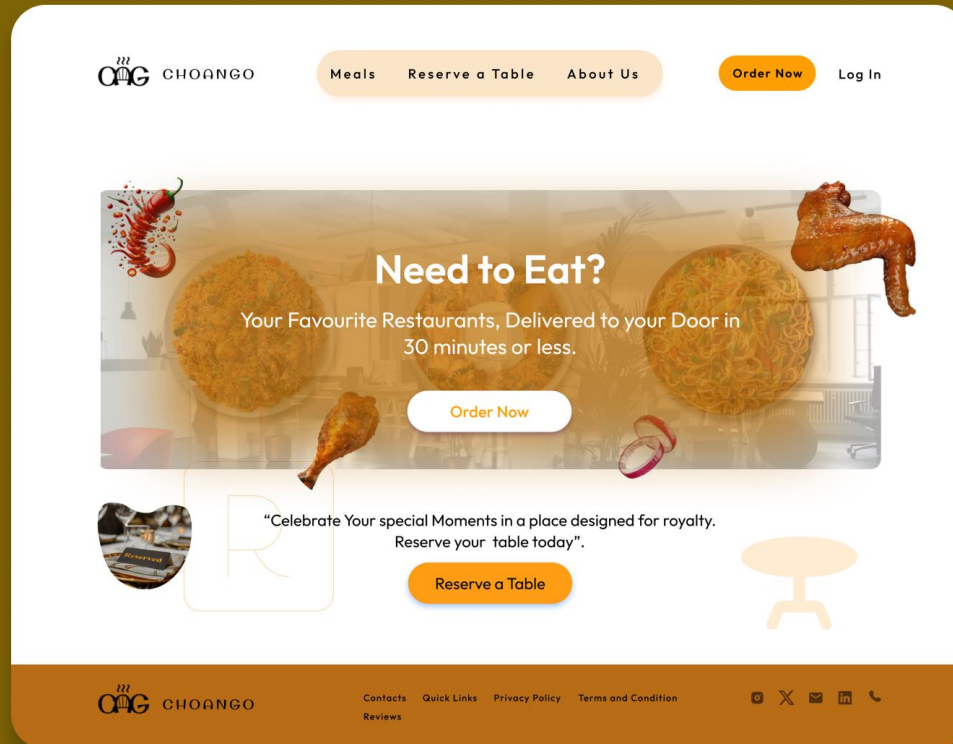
CHOANGO

Meals Reserve a Table About Us

Order Now Log In

Need to Eat?

Your Favourite Restaurants, Delivered to your Door in 30 minutes or less.

Order Now

Reserved

“Celebrate Your special Moments in a place designed for royalty. Reserve your table today”.

Reserve a Table

CHOANGO

Contacts Quick Links Privacy Policy Terms and Condition Reviews